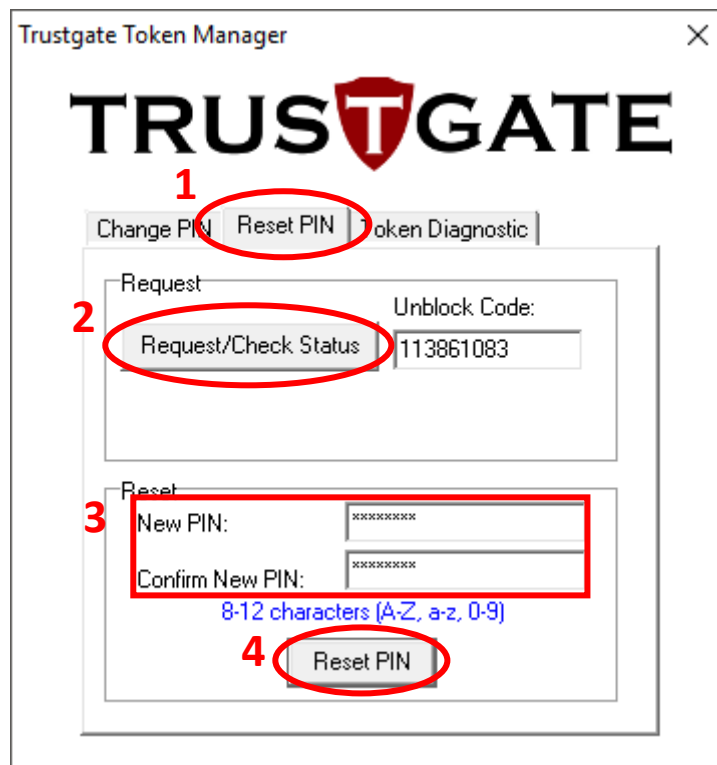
Trustgate Token Manager

TRUSTGATE

1

Change PIN | Reset PIN | Token Diagnostic

Request

2

Request/Check Status

Unblock Code:

113861083

Reset

3

New PIN: ********

Confirm New PIN: ********

8-12 characters (A-Z, a-z, 0-9)

4

Reset PIN